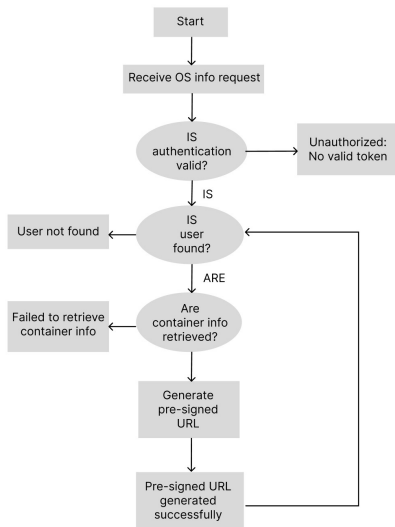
Start

Receive OS info request

IS authentication valid?

Unauthorized: No valid token

IS

IS user found?

User not found

ARE

Are container info retrieved?

Failed to retrieve container info

Generate pre-signed URL

Pre-signed URL generated successfully